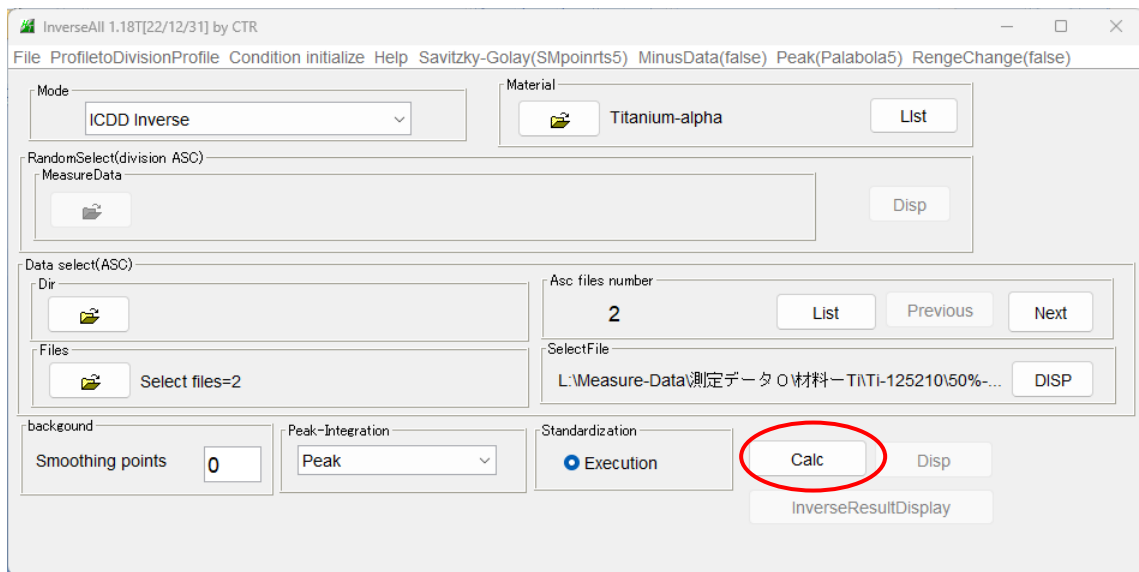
InverseAll 1.18T[22/12/31] by CTR

File ProfiletoDivisionProfile Condition initialize Help Savitzky-Golay(SMpoinrts5) MinusData(false) Peak(Palabola5) RengeChange(false)

Mode
ICDD Inverse

Material
Titanium-alpha
LIst

RandomSelect(division ASC)
MeasureData
Disp

Data select(ASC)
Dir
Asc files number
2
List
Previous
Next

Files
Select files=2
SelectFile
L:\Measure-Data\測定データ0\材料ーTi\Ti-125210\50%-...
DISP

backgound
Smoothing points
0

Peak-Integration
Peak

Standardization
Execution

Calc
Disp
InverseResultDisplay